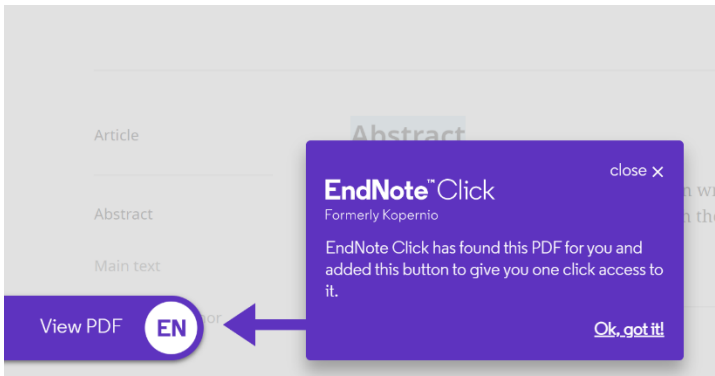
Article

Abstract

Abstract

Main text

View PDF EN

close ×

EndNote™ Click
Formerly Kopernio

EndNote Click has found this PDF for you and added this button to give you one click access to it.

Ok, got it!